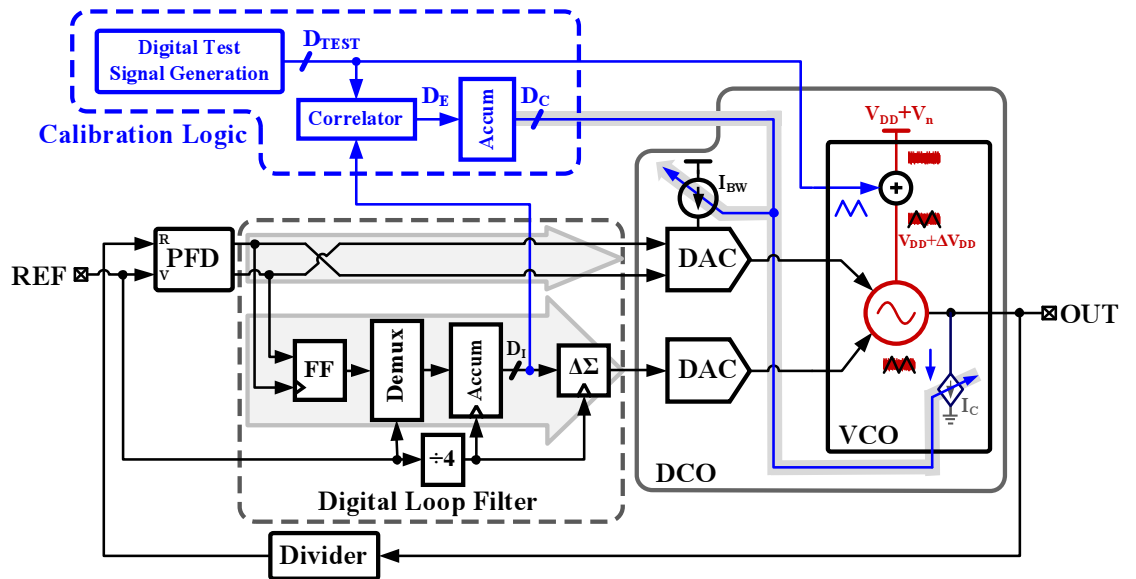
Digital Test Signal Generation

$D_{TEST}$

Correlator

$D_E$

Accum

$D_C$

Calibration Logic

$V_{DD}+V_n$

$I_{BW}$

$V_{DD}+\Delta V_{DD}$

REF

R

V

PFD

DAC

FF

Demux

Accum

$D_I$

$\Delta\Sigma$

DAC

OUT

$I_C$

VCO

÷4

DCO

Digital Loop Filter

Divider